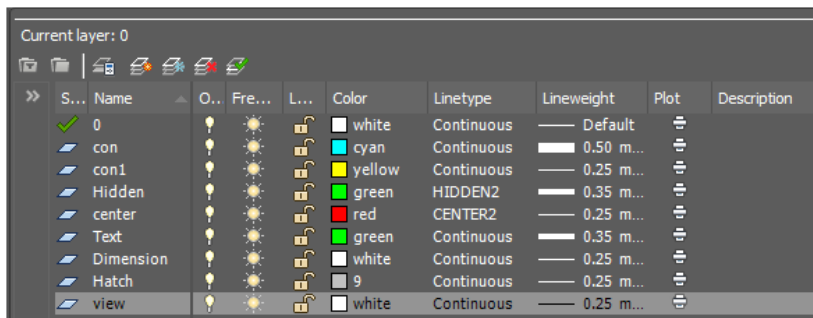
Current layer: 0

»

| S... | Name | O... | Fre... | L... | Color | Linetype | Lineweight | Plot | Description |
|---|---|---|---|---|---|---|---|---|---|
| | 0 | | | | white | Continuous | Default | | |
| | con | | | | cyan | Continuous | 0.50 m... | | |
| | con1 | | | | yellow | Continuous | 0.25 m... | | |
| | Hidden | | | | green | HIDDEN2 | 0.35 m... | | |
| | center | | | | red | CENTER2 | 0.25 m... | | |
| | Text | | | | green | Continuous | 0.35 m... | | |
| | Dimension | | | | white | Continuous | 0.25 m... | | |
| | Hatch | | | | 9 | Continuous | 0.25 m... | | |
| | view | | | | white | Continuous | 0.25 m... | | |